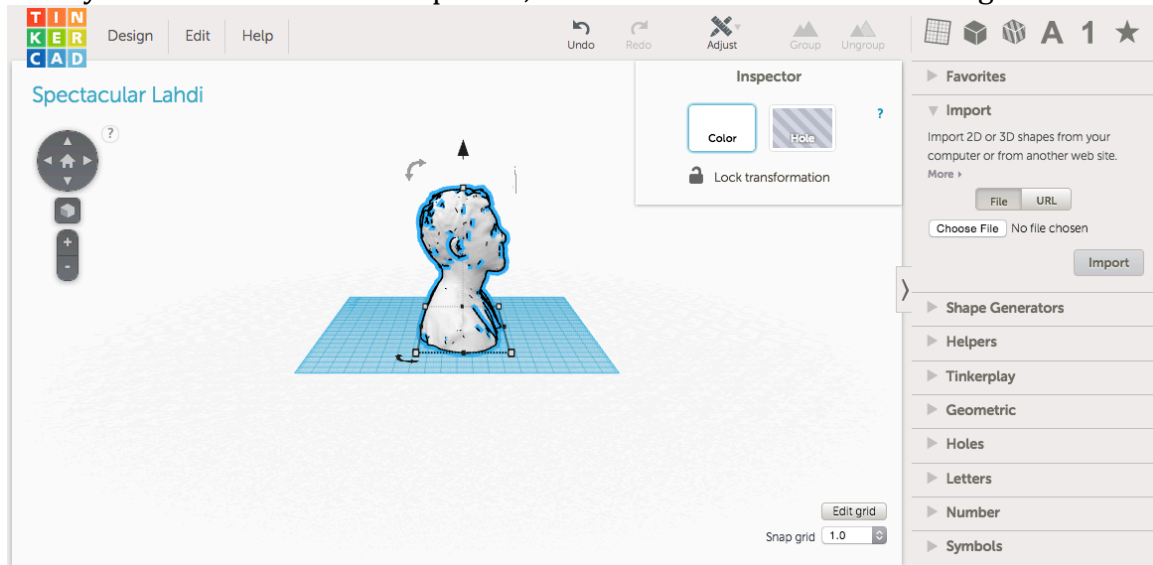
T I N
K E R
C A D

Design Edit Help

Undo Redo Adjust Group Ungroup

A 1 ★

Spectacular Lahdi

?

Inspector

Color Hole ?

Lock transformation

Favorites

Import

Import 2D or 3D shapes from your computer or from another web site.

More ▸

File URL

Choose File No file chosen

Import

Shape Generators

Helpers

Tinkerplay

Geometric

Holes

Letters

Number

Symbols

Edit grid

Snap grid 1.0